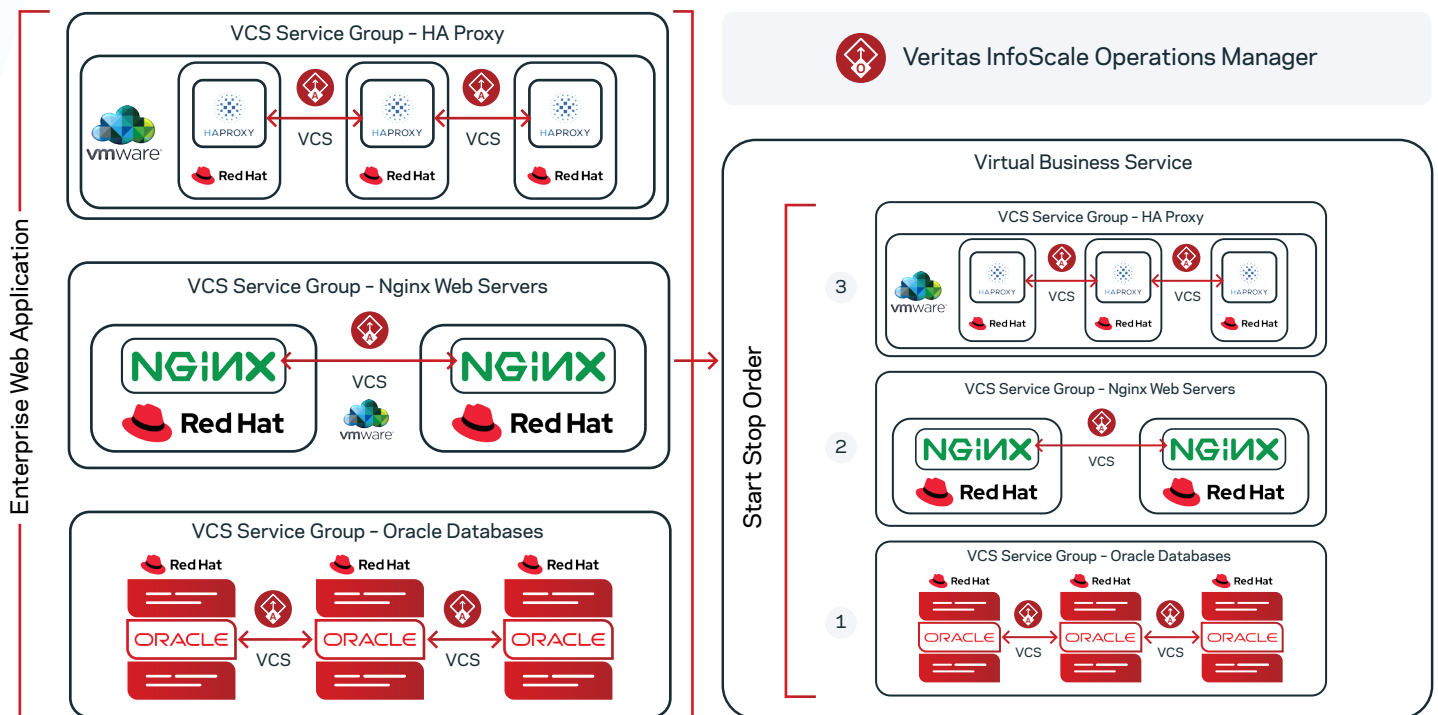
Enterprise Web Application

VCS Service Group – HA Proxy

vmware

HAPROXY
Red Hat
VCS
HAPROXY
Red Hat
VCS
HAPROXY
Red Hat

VCS Service Group – Nginx Web Servers

NGINX
Red Hat
VCS
vmware
NGINX
Red Hat

VCS Service Group – Oracle Databases

Red Hat
ORACLE
VCS
Red Hat
ORACLE
VCS
Red Hat
ORACLE

Veritas InfoScale Operations Manager

Virtual Business Service

Start Stop Order

3
VCS Service Group – HA Proxy
vmware
HAPROXY
Red Hat
VCS
HAPROXY
Red Hat
VCS
HAPROXY
Red Hat

2
VCS Service Group – Nginx Web Servers
NGINX
Red Hat
VCS
NGINX
Red Hat

1
VCS Service Group – Oracle Databases
Red Hat
ORACLE
VCS
Red Hat
ORACLE
VCS
Red Hat
ORACLE